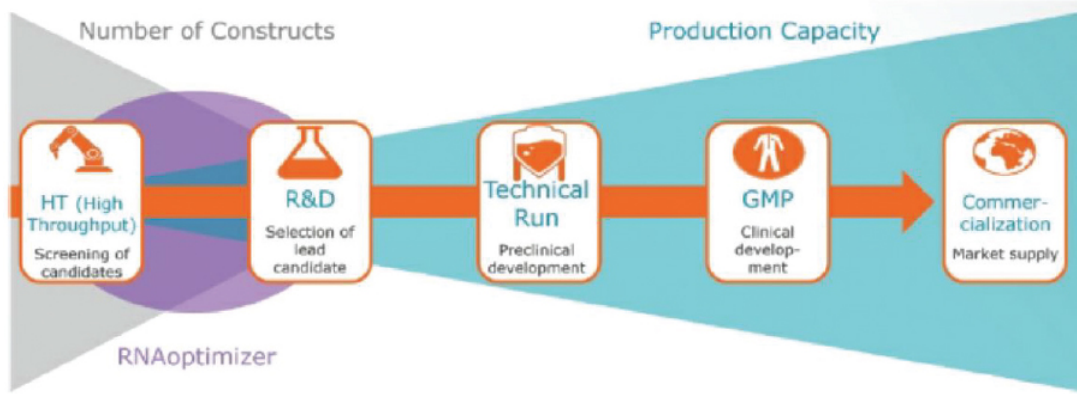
Number of Constructs

Production Capacity

HT (High Throughput)
Screening of candidates

R&D
Selection of lead candidate

Technical Run
Preclinical development

GMP
Clinical development

Commercialization
Market supply

RNAoptimizer